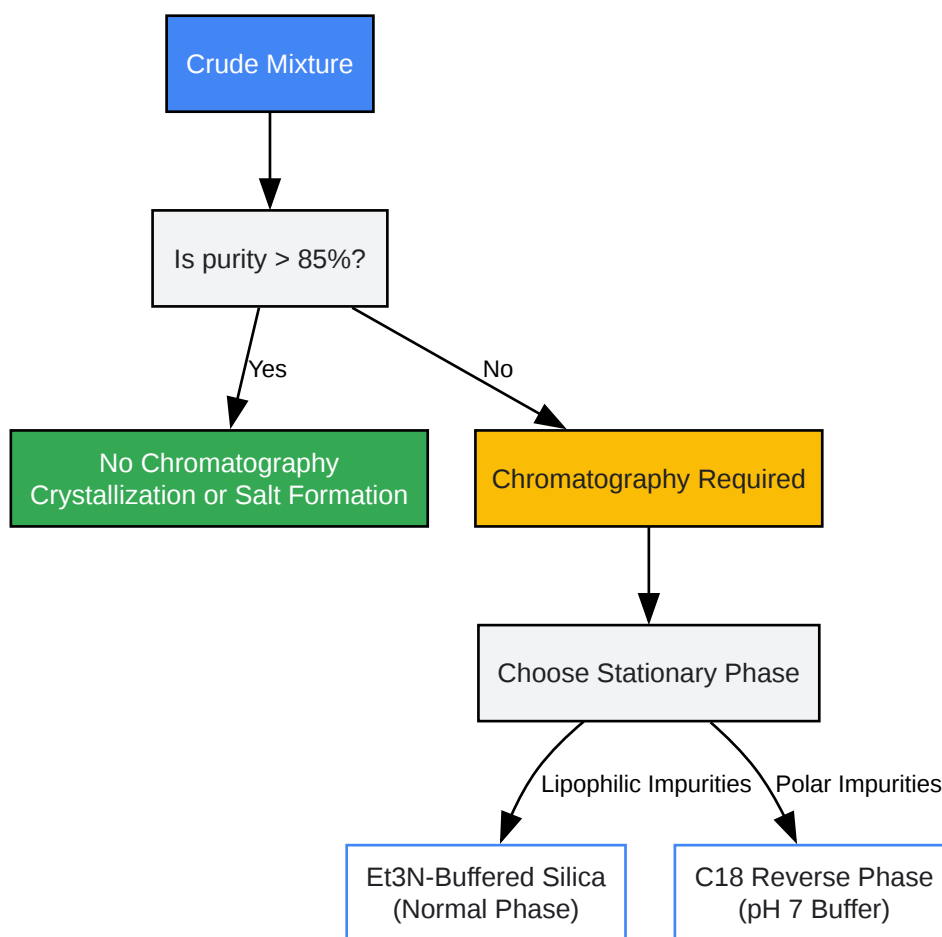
Crude Mixture

Is purity > 85%?

Yes

No

No Chromatography
Crystallization or Salt Formation

Chromatography Required

Choose Stationary Phase

Lipophilic Impurities

Polar Impurities

Et3N-Buffered Silica
(Normal Phase)

C18 Reverse Phase
(pH 7 Buffer)